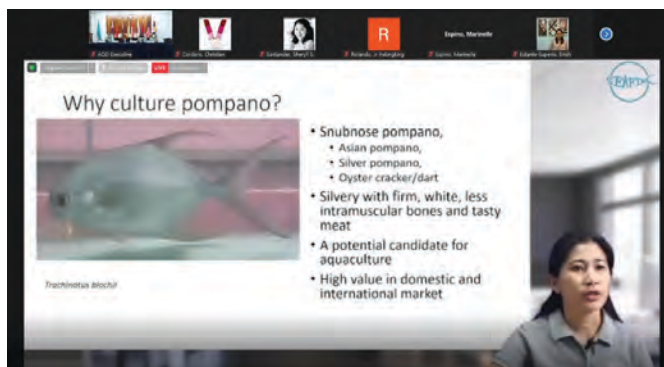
AQD Executive

Cerdicio, Christian

Santander, Sheryl S.

Rolando - Halingbing

Espino, Marinelle

Espino, Marinelle

Espino, Marinelle

Edano-Espeno, Erish

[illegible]

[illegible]

LIVE

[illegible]

SEAFDEC

Why culture pompano?

Trachinotus blochii

• Snubnose pompano,
 • Asian pompano,
 • Silver pompano,
 • Oyster cracker/dart
• Silvery with firm, white, less intramuscular bones and tasty meat
• A potential candidate for aquaculture
• High value in domestic and international market